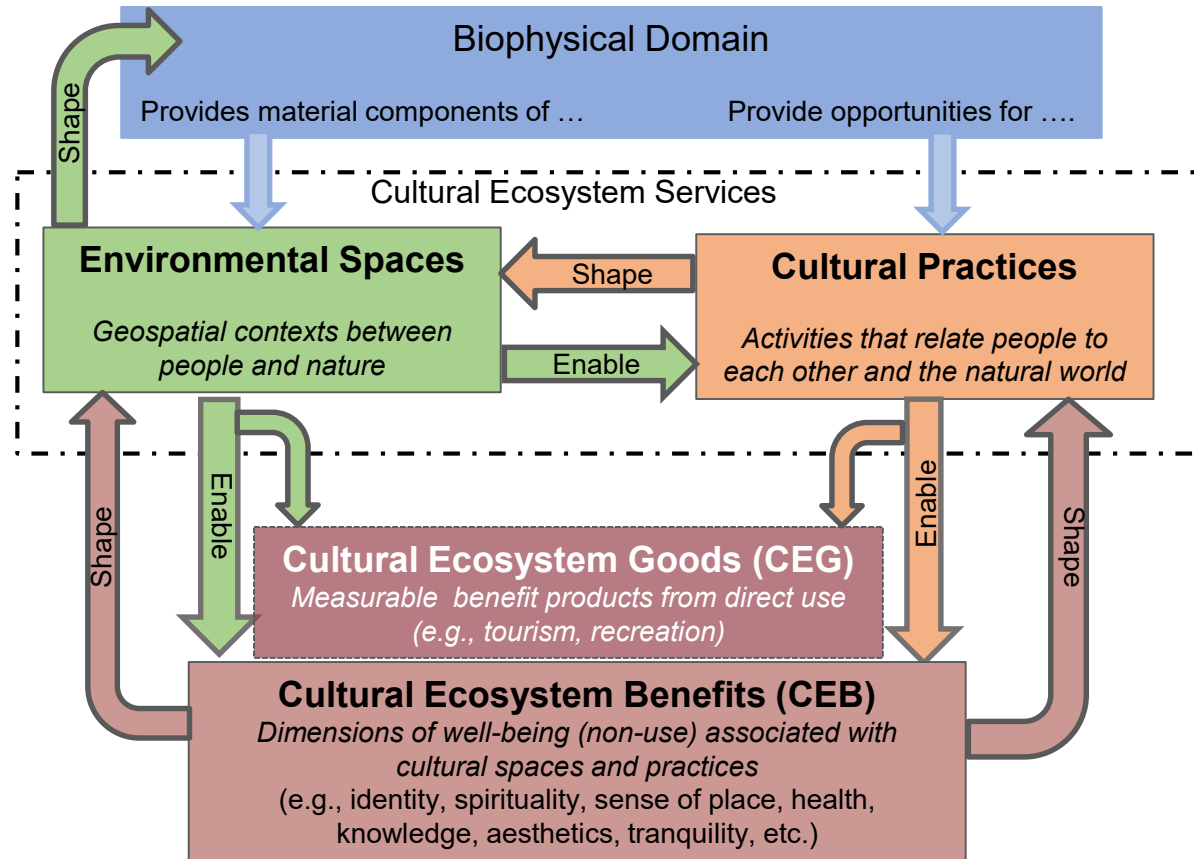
Biophysical Domain

Provides material components of …

Provide opportunities for ….

Shape

Cultural Ecosystem Services

Environmental Spaces

Geospatial contexts between people and nature

Shape

Enable

Cultural Practices

Activities that relate people to each other and the natural world

Enable

Shape

Enable

Shape

Cultural Ecosystem Goods (CEG)

Measurable benefit products from direct use (e.g., tourism, recreation)

Cultural Ecosystem Benefits (CEB)

Dimensions of well-being (non-use) associated with cultural spaces and practices

(e.g., identity, spirituality, sense of place, health, knowledge, aesthetics, tranquility, etc.)